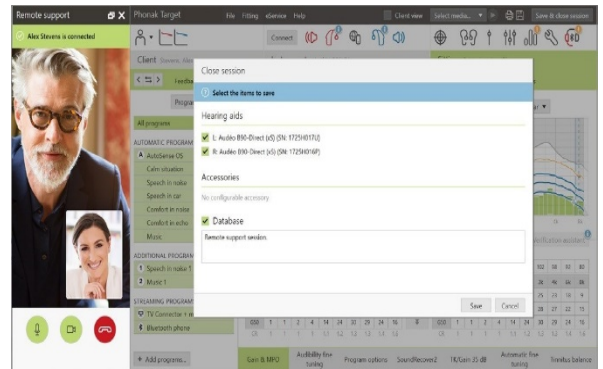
Remote support

Alex Stevens is connected

Phonak Target File Fitting eService Help

Client view Select media... Save & close session

Connect

Client

Feedba

Progra

All programs

AUTOMATIC PROGRAM

A AutoSense OS

Calm situation

Speech in noise

Speech in car

Comfort in noise

Comfort in echo

Music

ADDITIONAL PROGRAM

1 Speech in noise 1

2 Music 1

STREAMING PROGRAM

TV Connector + n

Bluetooth phone

+ Add programs...

Close session

Select the items to save

Hearing aids

L: Audéo B90-Direct (xS) (SN: 1725H017U)

R: Audéo B90-Direct (xS) (SN: 1725H016P)

Accessories

No configurable accessory

Database

Remote support session

Save Cancel

Gain & MPO

Audibility fine tuning

Program options

SoundRecover2

TK/Gain 35 dB

Automatic fine tuning

Tinnitus balance

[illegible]